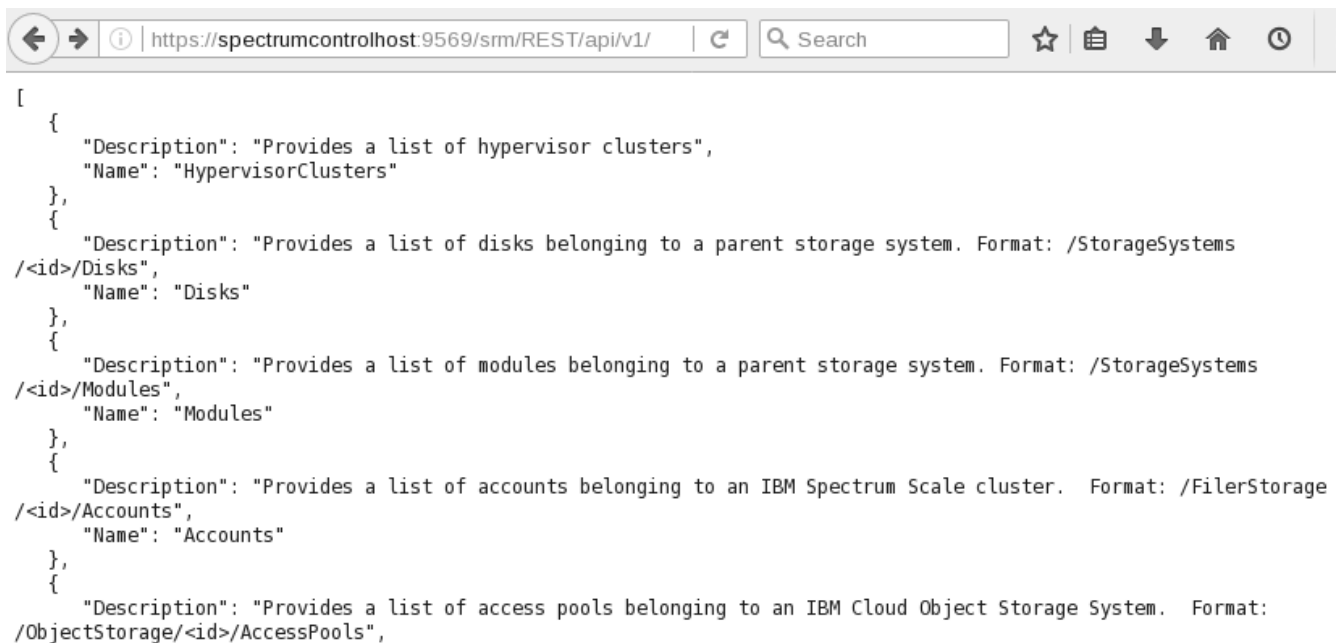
https://spectrumcontrolhost:9569/srm/REST/api/v1/

Search

[
{
"Description": "Provides a list of hypervisor clusters",
"Name": "HypervisorClusters"
},
{
"Description": "Provides a list of disks belonging to a parent storage system. Format: /StorageSystems/<id>/Disks",
"Name": "Disks"
},
{
"Description": "Provides a list of modules belonging to a parent storage system. Format: /StorageSystems/<id>/Modules",
"Name": "Modules"
},
{
"Description": "Provides a list of accounts belonging to an IBM Spectrum Scale cluster. Format: /FilerStorage/<id>/Accounts",
"Name": "Accounts"
},
{
"Description": "Provides a list of access pools belonging to an IBM Cloud Object Storage System. Format: /ObjectStorage/<id>/AccessPools",